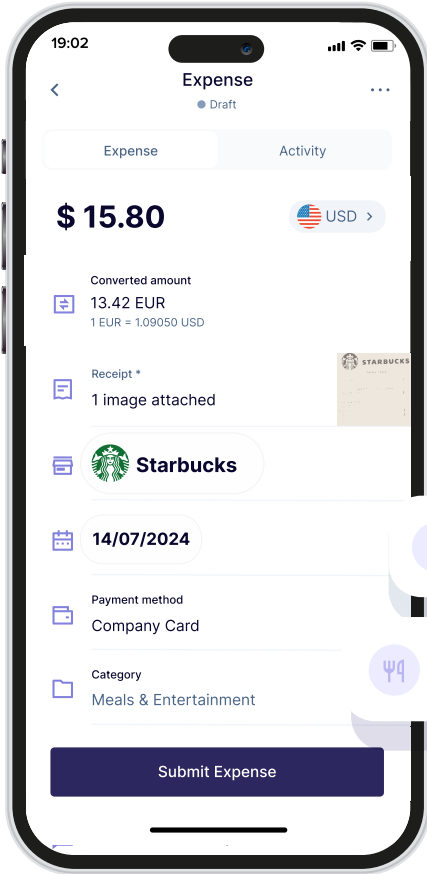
19:02

Expense
Draft

Expense | Activity

$ 15.80

USD

Converted amount
13.42 EUR
1 EUR = 1.09050 USD

Receipt *
1 image attached

STARBUCKS

Starbucks

14/07/2024

Payment method
Company Card

Category
Meals & Entertainment

Submit Expense